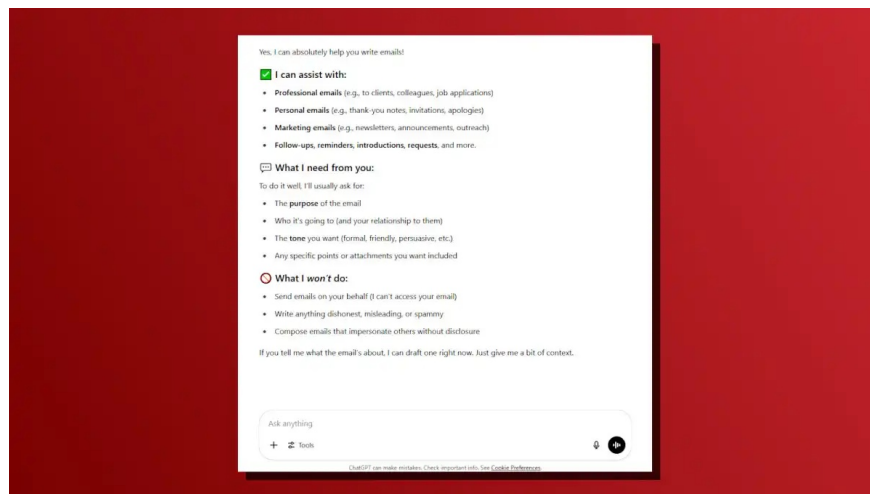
Yes, I can absolutely help you write emails!

✅ I can assist with:

- Professional emails (e.g., to clients, colleagues, job applications)
- Personal emails (e.g., thank-you notes, invitations, apologies)
- Marketing emails (e.g., newsletters, announcements, outreach)
- Follow-ups, reminders, introductions, requests, and more.

💬 What I need from you:

To do it well, I'll usually ask for:

- The purpose of the email
- Who it's going to (and your relationship to them)
- The tone you want (formal, friendly, persuasive, etc.)
- Any specific points or attachments you want included

🚫 What I won't do:

- Send emails on your behalf (I can't access your email)
- Write anything dishonest, misleading, or spammy
- Compose emails that impersonate others without disclosure

If you tell me what the email's about, I can draft one right now. Just give me a bit of context.

Ask anything

+ Tools

ChatGPT can make mistakes. Check important info. See Cookie Preferences.